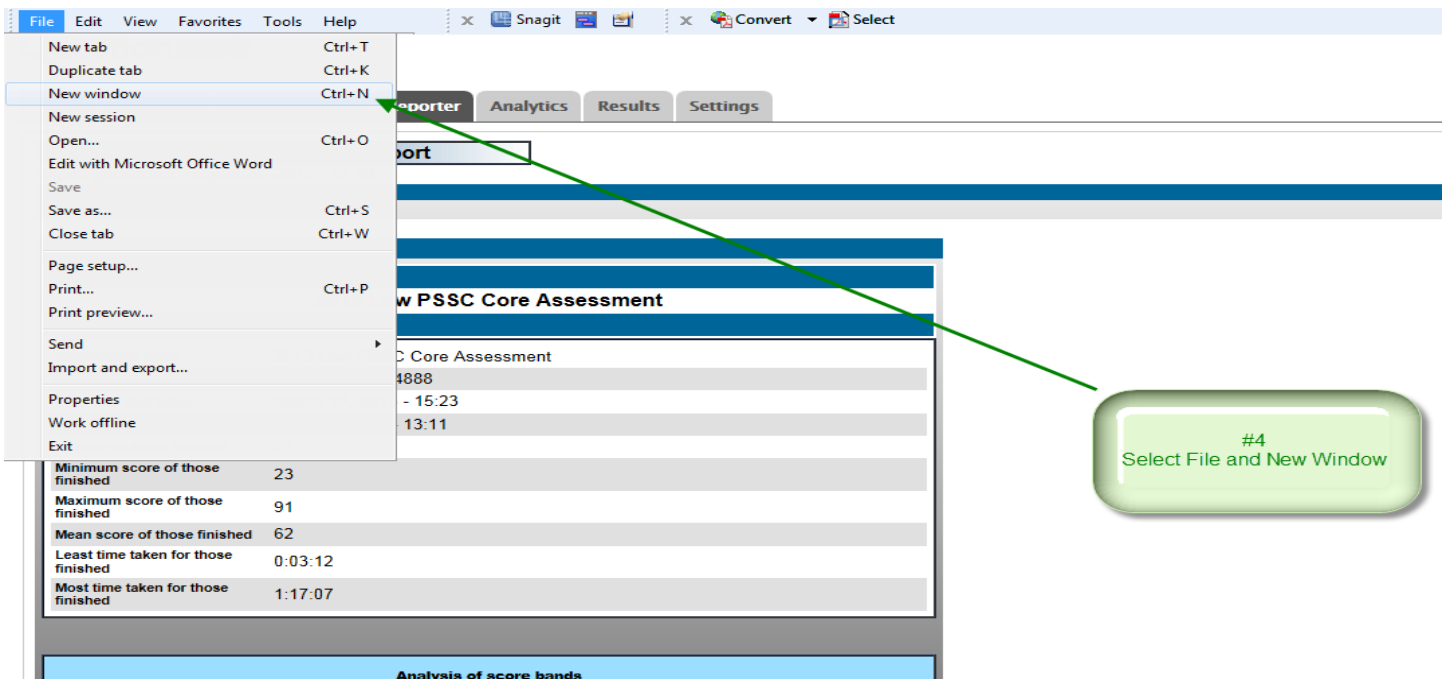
File Edit View Favorites Tools Help
Snagit
Convert Select

New tab Ctrl+T
Duplicate tab Ctrl+K
New window Ctrl+N
New session
Open... Ctrl+O
Edit with Microsoft Office Word
Save
Save as... Ctrl+S
Close tab Ctrl+W
Page setup...
Print... Ctrl+P
Print preview...
Send
Import and export...
Properties
Work offline
Exit

eporter Analytics Results Settings

oort

w PSSC Core Assessment

C Core Assessment
4888
- 15:23
13:11

| Minimum score of those finished | 23 |
|---|---|
| Maximum score of those finished | 91 |
| Mean score of those finished | 62 |
| Least time taken for those finished | 0:03:12 |
| Most time taken for those finished | 1:17:07 |

Analysis of score bands

#4
Select File and New Window